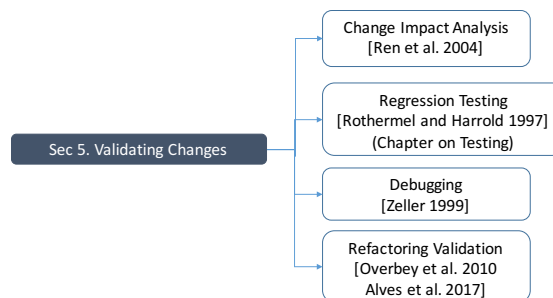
Sec 5. Validating Changes

Change Impact Analysis
[Ren et al. 2004]

Regression Testing
[Rothermel and Harrold 1997]
(Chapter on Testing)

Debugging
[Zeller 1999]

Refactoring Validation
[Overbey et al. 2010
Alves et al. 2017]